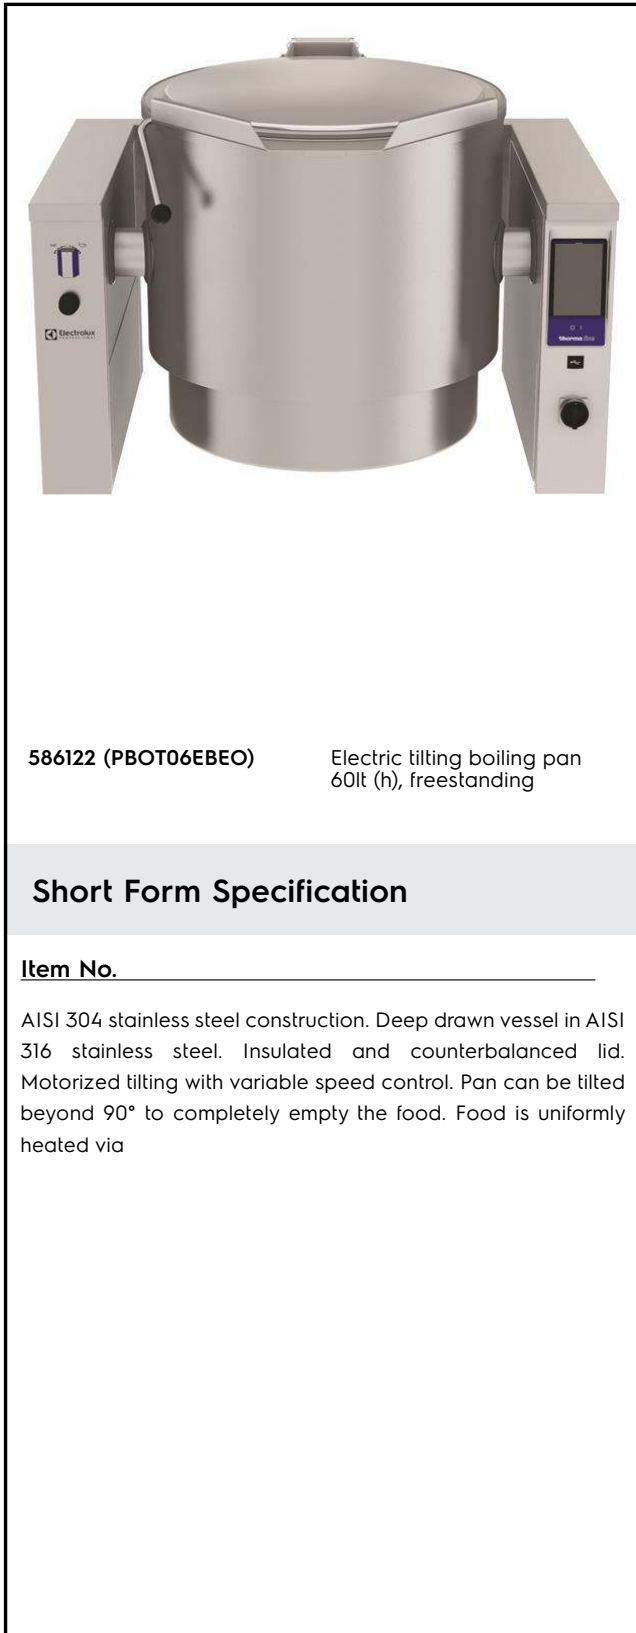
Electrolux

thermaline

586122 (PBOT06EBEO)

Electric tilting boiling pan 60lt (h), freestanding

Short Form Specification

Item No.

AISI 304 stainless steel construction. Deep drawn vessel in AISI 316 stainless steel. Insulated and counterbalanced lid. Motorized tilting with variable speed control. Pan can be tilted beyond 90° to completely empty the food. Food is uniformly heated via